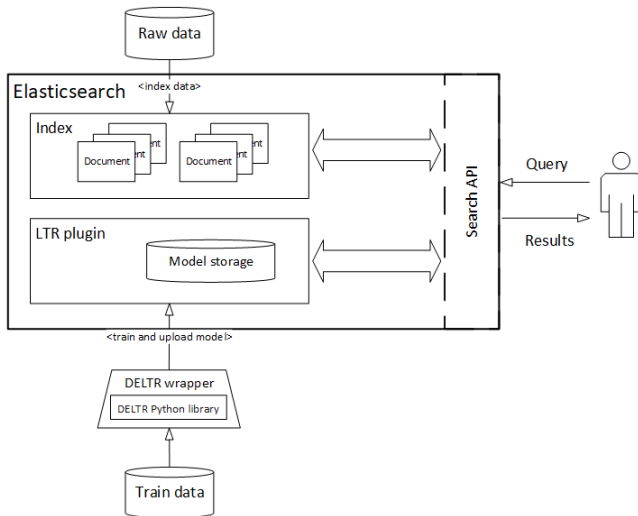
Raw data

Elasticsearch

<index data>

Index

Document

ent

Document

ent

LTR plugin

Model storage

Search API

Query

Results

<train and upload model>

DELTR wrapper

DELTR Python library

Train data